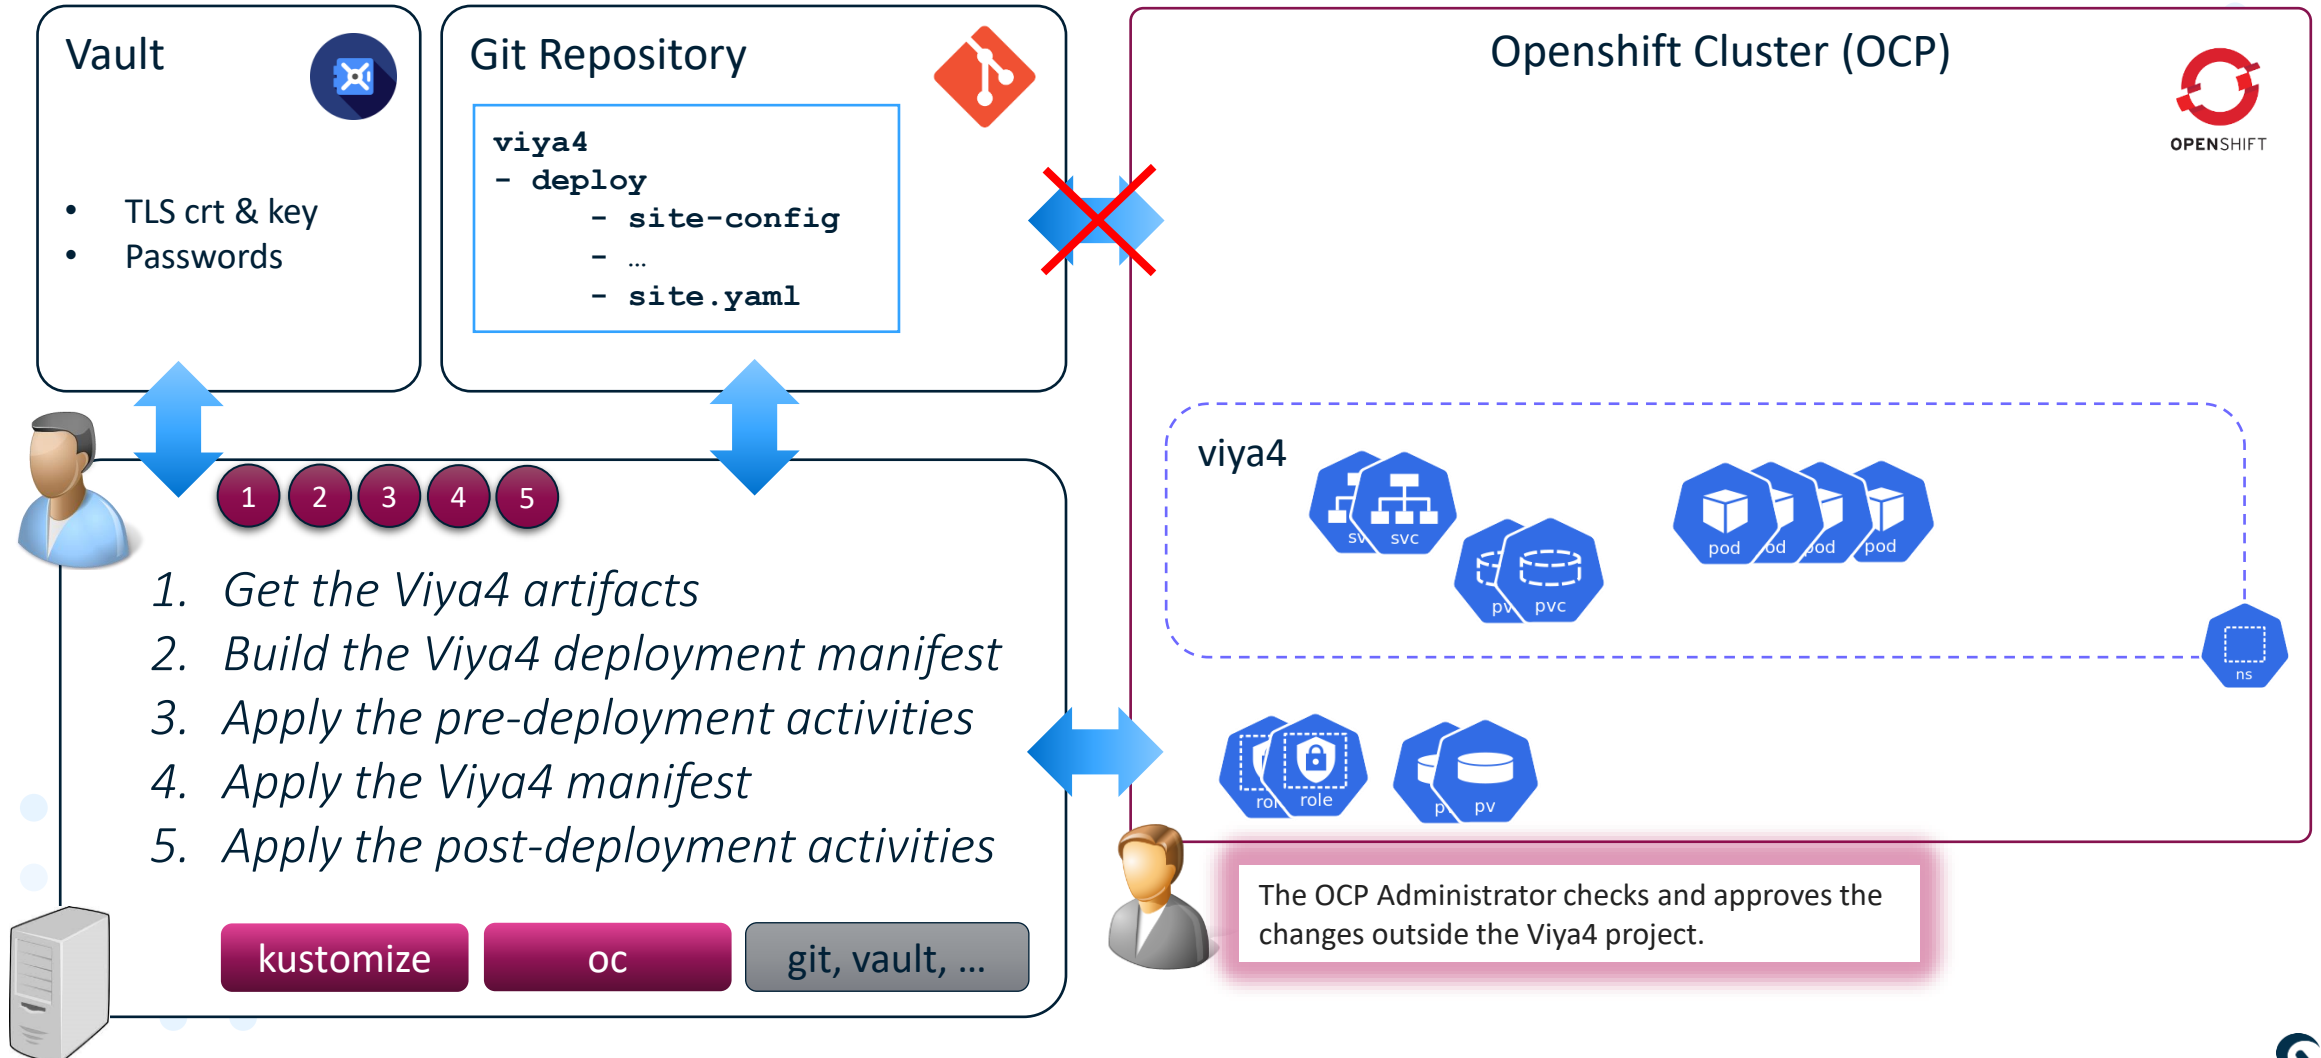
Vault

- TLS crt & key
- Passwords

Git Repository

viya4
- deploy
 - site-config
 - …
 - site.yaml

Openshift Cluster (OCP)

OPENSHIFT

1 2 3 4 5

1. Get the Viya4 artifacts
2. Build the Viya4 deployment manifest
3. Apply the pre-deployment activities
4. Apply the Viya4 manifest
5. Apply the post-deployment activities

kustomize
oc
git, vault, …

viya4

sv svc
pv pvc
pod od od pod
ns
rol role
p pv

The OCP Administrator checks and approves the changes outside the Viya4 project.